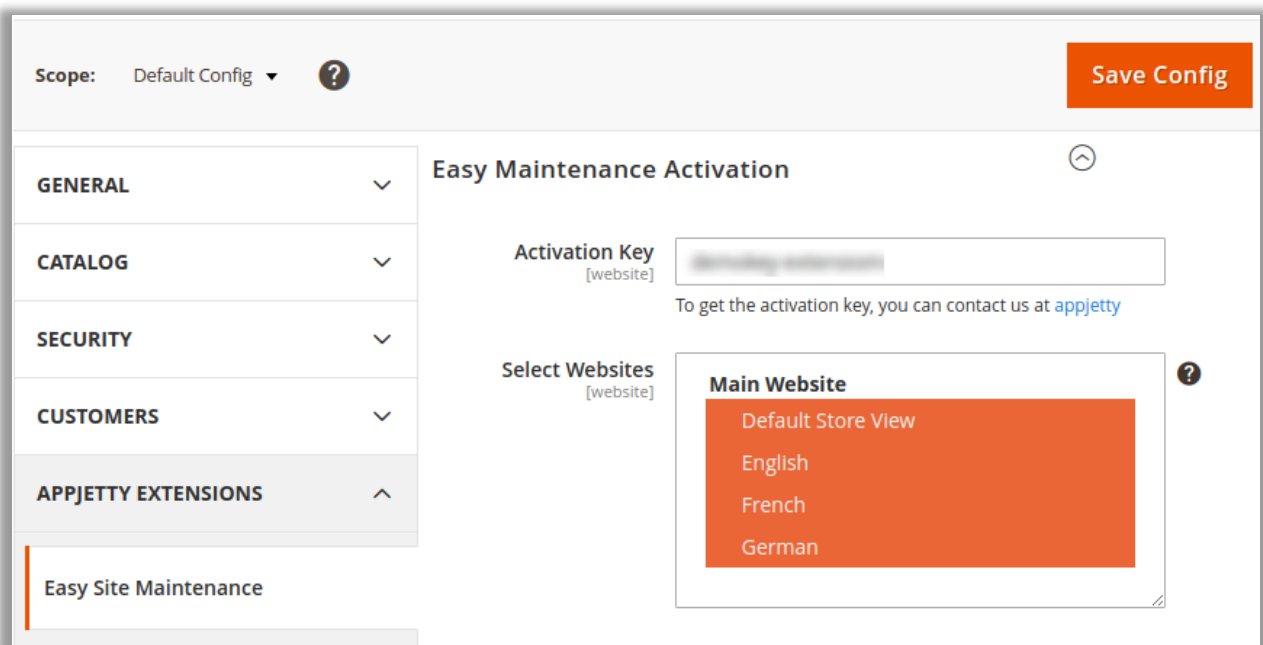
Scope: Default Config

Save Config

GENERAL

CATALOG

SECURITY

CUSTOMERS

APPJETTY EXTENSIONS

Easy Site Maintenance

Easy Maintenance Activation

Activation Key
[website]

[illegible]

To get the activation key, you can contact us at appjetty

Select Websites
[website]

Main Website
Default Store View
English
French
German